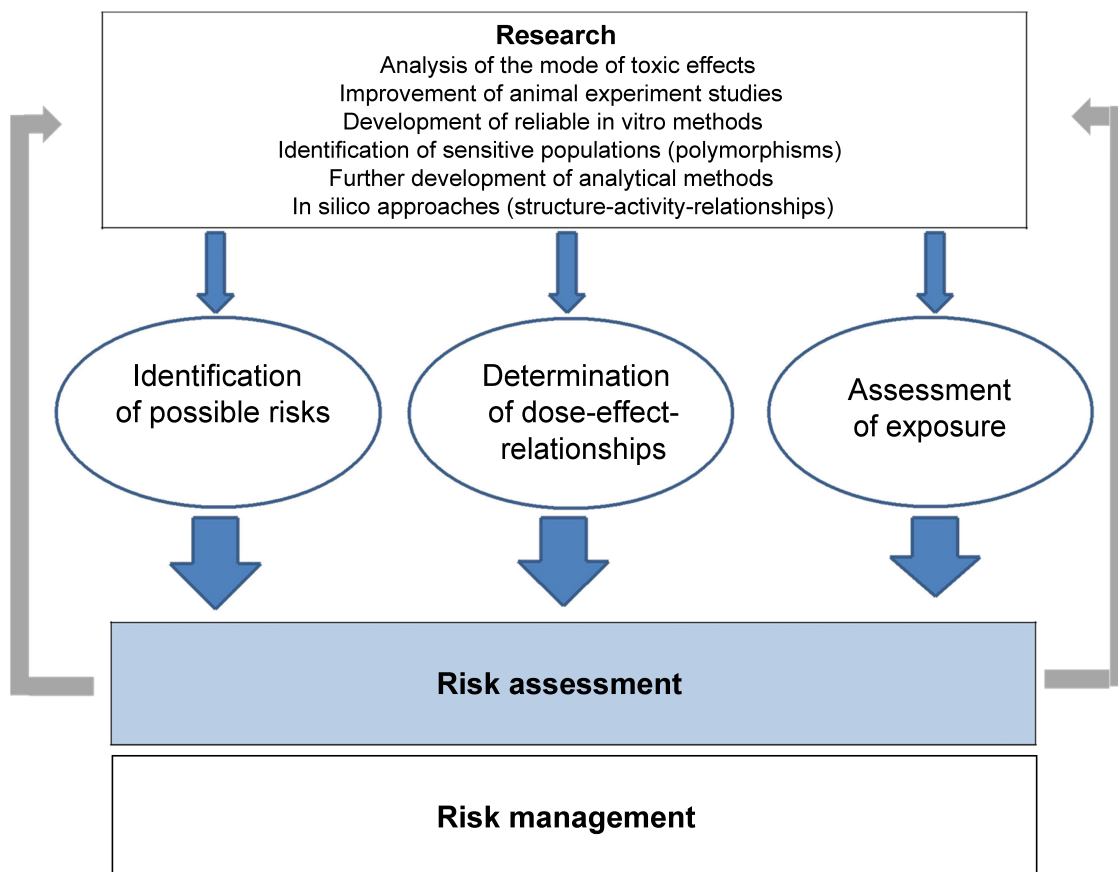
Research
Analysis of the mode of toxic effects
Improvement of animal experiment studies
Development of reliable in vitro methods
Identification of sensitive populations (polymorphisms)
Further development of analytical methods
In silico approaches (structure-activity-relationships)

Identification of possible risks

Determination of dose-effect-relationships

Assessment of exposure

Risk assessment

Risk management